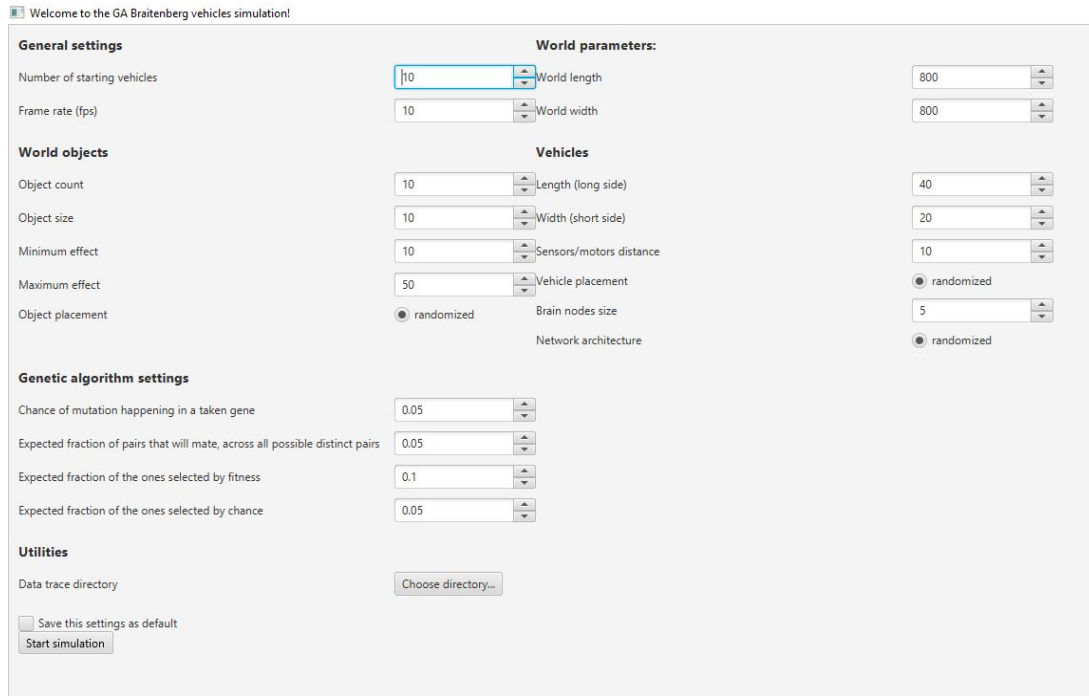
Welcome to the GA Braitenberg vehicles simulation!

**General settings**

Number of starting vehicles 10

Frame rate (fps) 10

**World parameters:**

World length 800

World width 800

**World objects**

Object count 10

Object size 10

Minimum effect 10

Maximum effect 50

Object placement randomized

**Vehicles**

Length (long side) 40

Width (short side) 20

Sensors/motors distance 10

Vehicle placement randomized

Brain nodes size 5

Network architecture randomized

**Genetic algorithm settings**

Chance of mutation happening in a taken gene 0.05

Expected fraction of pairs that will mate, across all possible distinct pairs 0.05

Expected fraction of the ones selected by fitness 0.1

Expected fraction of the ones selected by chance 0.05

**Utilities**

Data trace directory Choose directory...

Save this settings as default

Start simulation